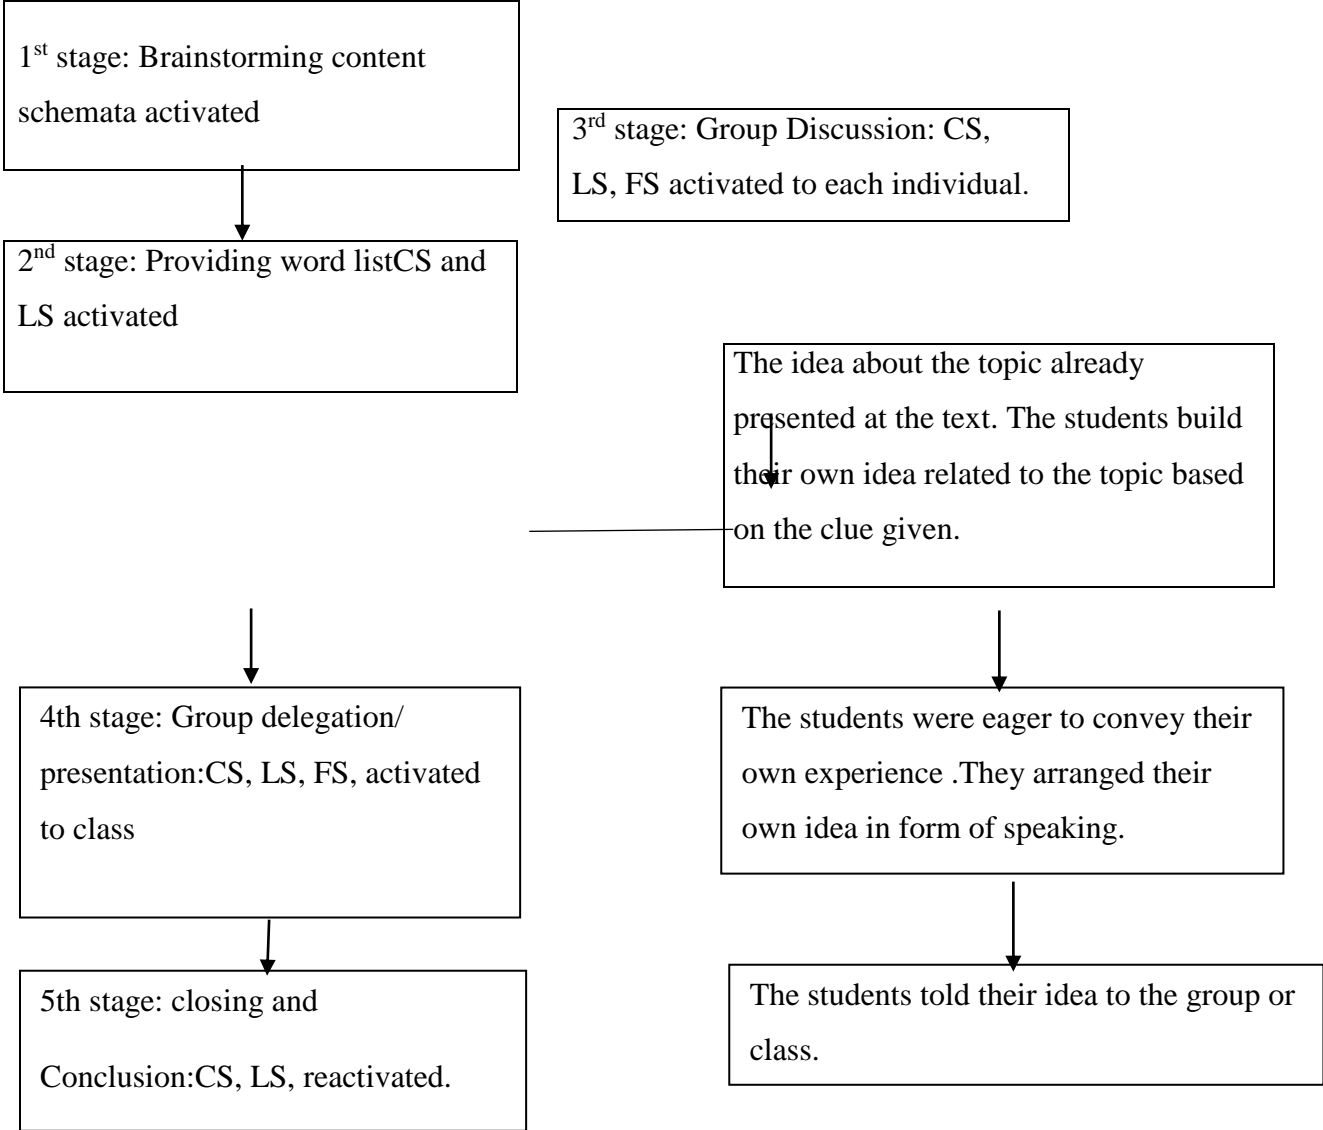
$1^{st}$ stage: Brainstorming content schemata activated

$2^{nd}$ stage: Providing word listCS and LS activated

$3^{rd}$ stage: Group Discussion: CS, LS, FS activated to each individual.

The idea about the topic already presented at the text. The students build their own idea related to the topic based on the clue given.

4th stage: Group delegation/ presentation:CS, LS, FS, activated to class

5th stage: closing and Conclusion:CS, LS, reactivated.

The students were eager to convey their own experience .They arranged their own idea in form of speaking.

The students told their idea to the group or class.